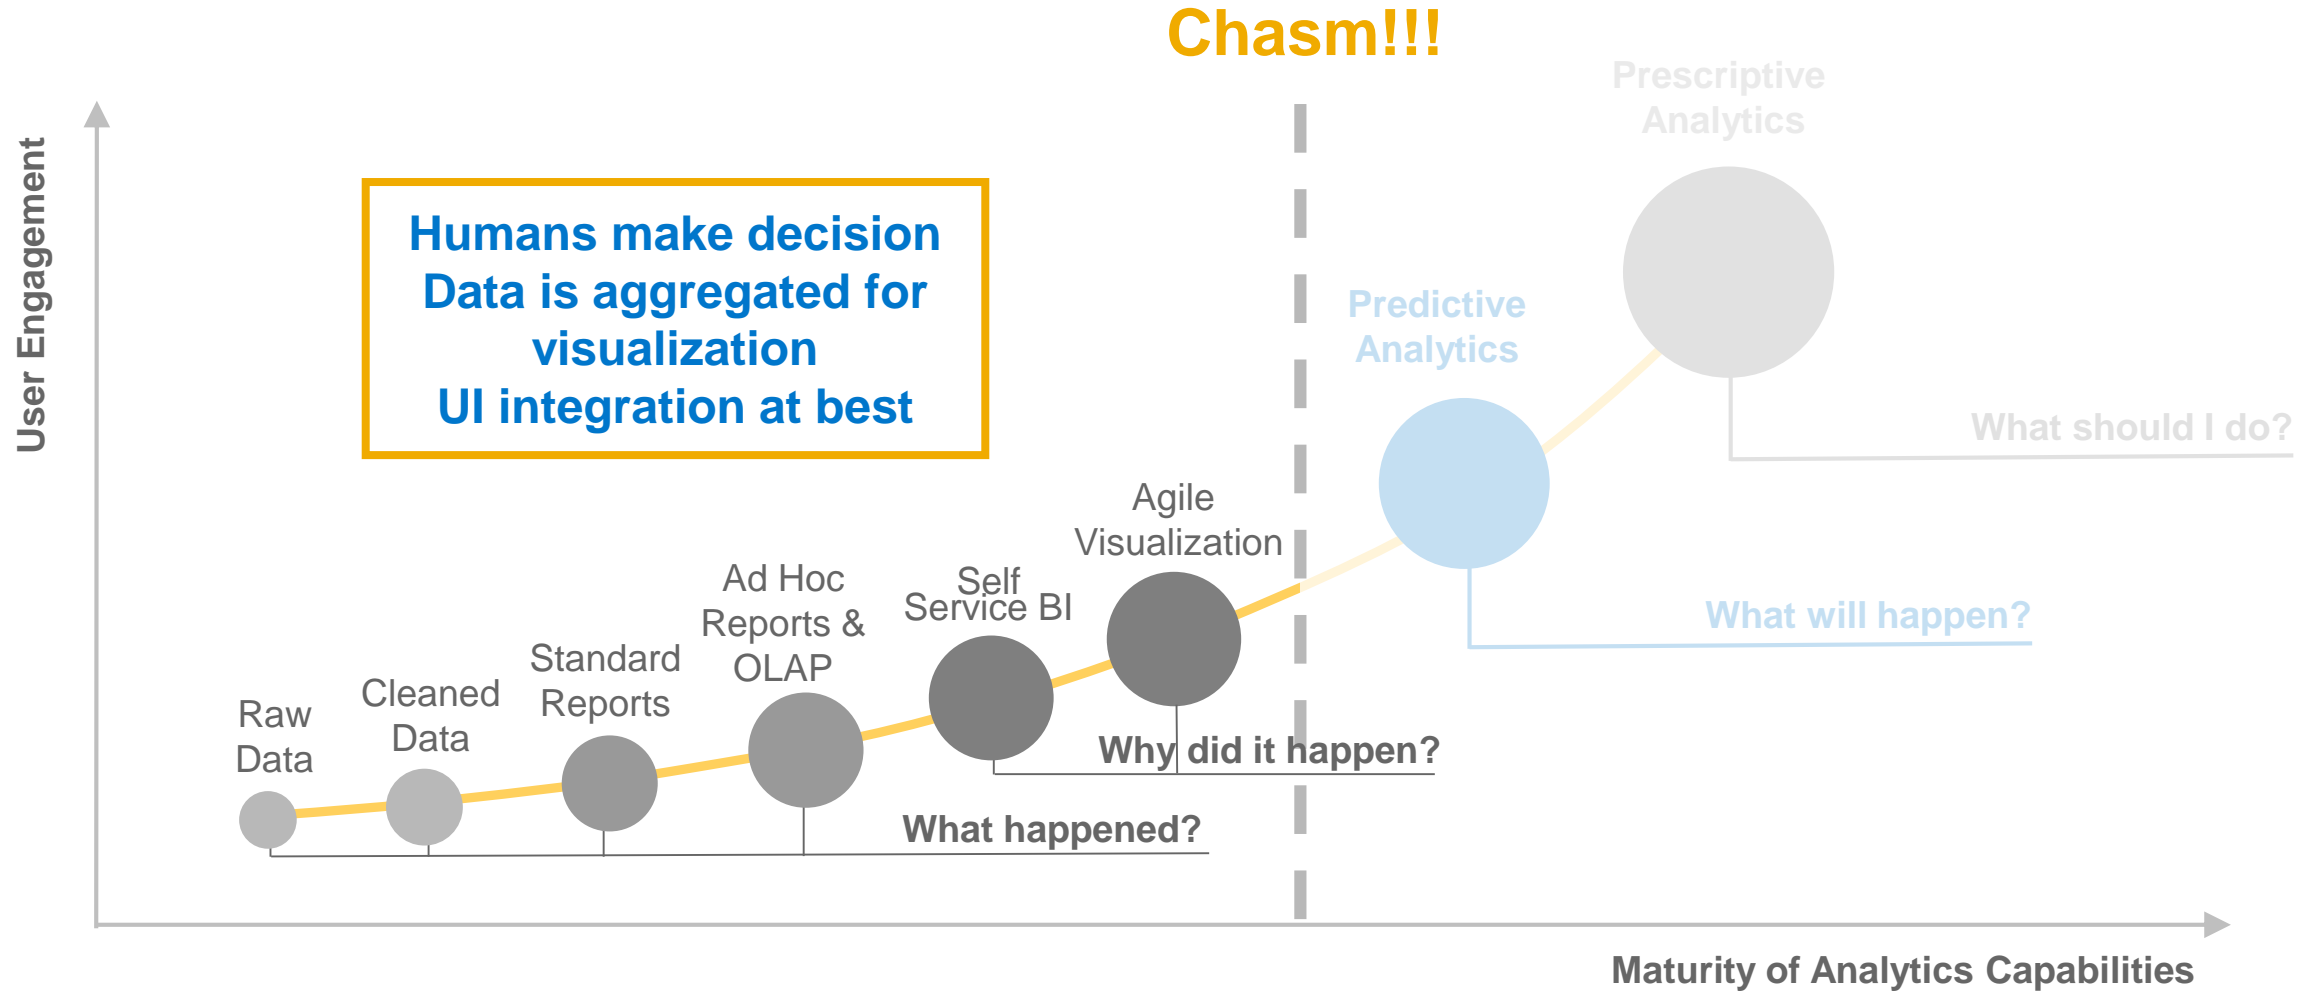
Chasm!!!

Prescriptive Analytics

User Engagement

Humans make decision
Data is aggregated for visualization
UI integration at best

Predictive Analytics

What should I do?

Agile Visualization

Self Service BI

Ad Hoc Reports & OLAP

Standard Reports

Cleaned Data

Raw Data

What will happen?

Why did it happen?

What happened?

Maturity of Analytics Capabilities